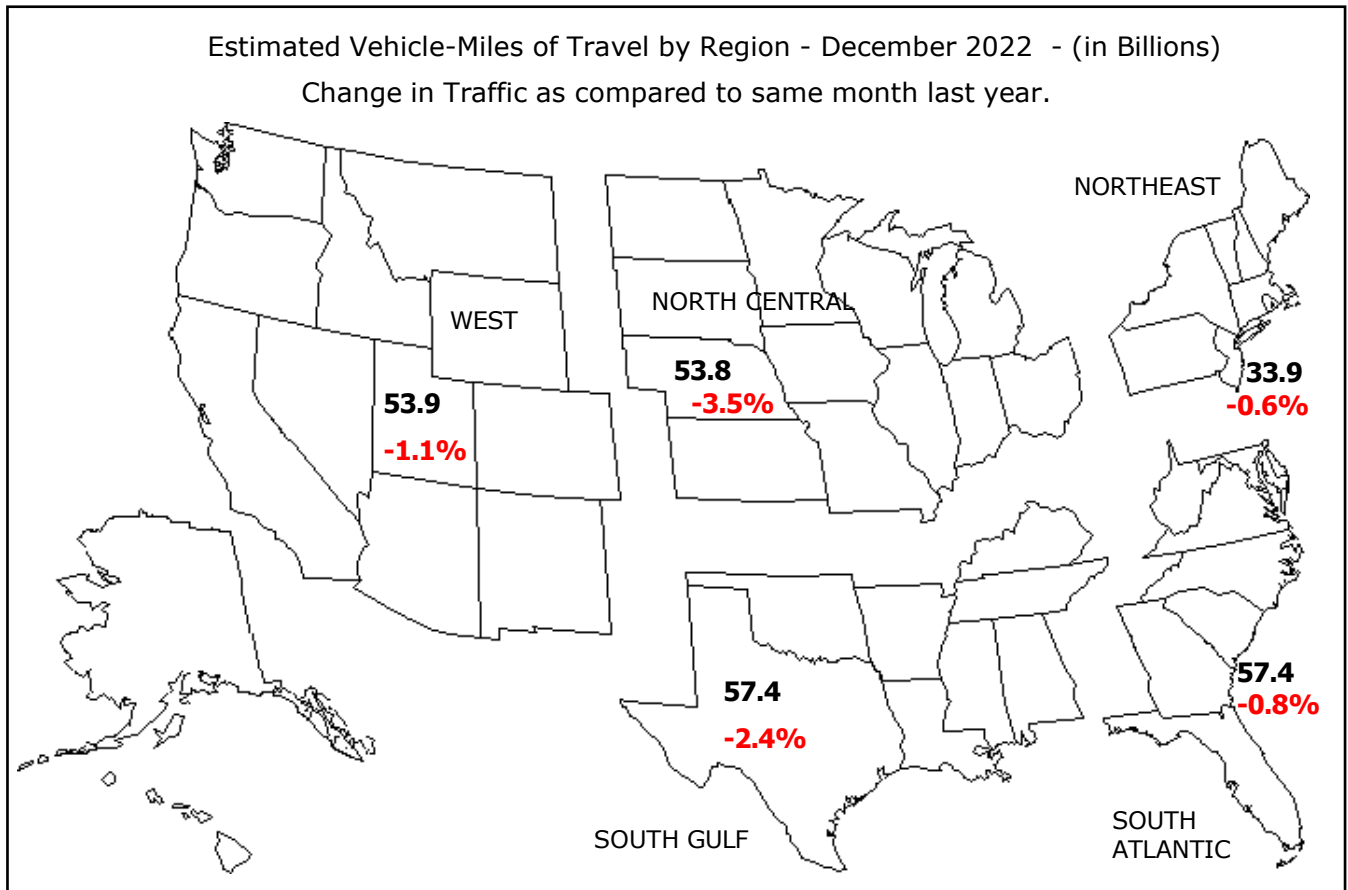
Estimated Vehicle-Miles of Travel by Region - December 2022 - (in Billions)
Change in Traffic as compared to same month last year.

WEST
53.9
-1.1%

NORTH CENTRAL
53.8
-3.5%

NORTHEAST
33.9
-0.6%

57.4
-2.4%
SOUTH GULF

57.4
-0.8%
SOUTH ATLANTIC